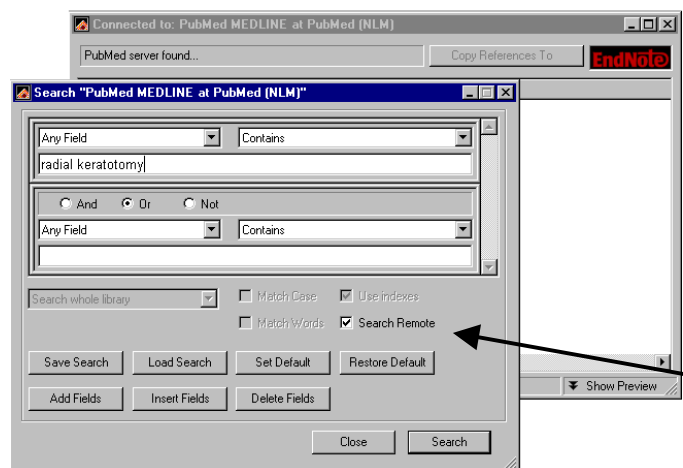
Connected to: PubMed MEDLINE at PubMed (NLM)

PubMed server found...

Copy References To

EndNote

Search "PubMed MEDLINE at PubMed (NLM)"

Any Field

Contains

radial keratotomy

And Or Not

Any Field

Contains

Search whole library

Match Case

Use indexes

Match Words

Search Remote

Save Search

Load Search

Set Default

Restore Default

Add Fields

Insert Fields

Delete Fields

Show Preview

Close

Search